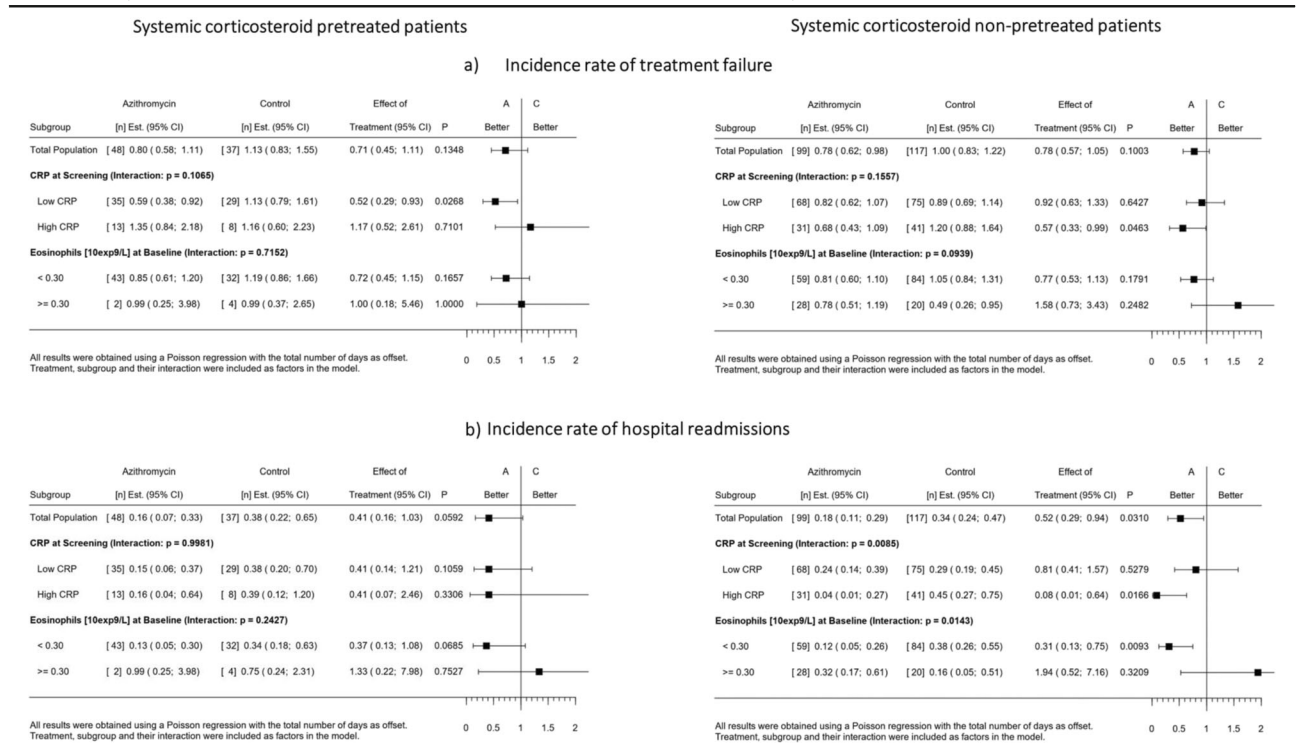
Systemic corticosteroid pretreated patients

Systemic corticosteroid non-pretreated patients

a) Incidence rate of treatment failure

| Subgroup | Azithromycin [n] Est. (95% CI) | Control [n] Est. (95% CI) | Effect of Treatment (95% CI) | P |
|---|---|---|---|---|
| Total Population | [ 48] 0.80 ( 0.58; 1.11) | [ 37] 1.13 ( 0.83; 1.55) | 0.71 ( 0.45; 1.11) | 0.1348 |
| CRP at Screening (Interaction: p = 0.1065) | | | | |
| Low CRP | [ 35] 0.59 ( 0.38; 0.92) | [ 29] 1.13 ( 0.79; 1.61) | 0.52 ( 0.29; 0.93) | 0.0268 |
| High CRP | [ 13] 1.35 ( 0.84; 2.18) | [ 8] 1.16 ( 0.60; 2.23) | 1.17 ( 0.52; 2.61) | 0.7101 |
| Eosinophils [10exp9/L] at Baseline (Interaction: p = 0.7152) | | | | |
| < 0.30 | [ 43] 0.85 ( 0.61; 1.20) | [ 32] 1.19 ( 0.86; 1.66) | 0.72 ( 0.45; 1.15) | 0.1657 |
| >= 0.30 | [ 2] 0.99 ( 0.25; 3.98) | [ 4] 0.99 ( 0.37; 2.65) | 1.00 ( 0.18; 5.46) | 1.0000 |

A Better | C Better

0 0.5 1 1.5 2

All results were obtained using a Poisson regression with the total number of days as offset. Treatment, subgroup and their interaction were included as factors in the model.

| Subgroup | Azithromycin [n] Est. (95% CI) | Control [n] Est. (95% CI) | Effect of Treatment (95% CI) | P |
|---|---|---|---|---|
| Total Population | [ 99] 0.78 ( 0.62; 0.98) | [117] 1.00 ( 0.83; 1.22) | 0.78 ( 0.57; 1.05) | 0.1003 |
| CRP at Screening (Interaction: p = 0.1557) | | | | |
| Low CRP | [ 68] 0.82 ( 0.62; 1.07) | [ 75] 0.89 ( 0.69; 1.14) | 0.92 ( 0.63; 1.33) | 0.6427 |
| High CRP | [ 31] 0.68 ( 0.43; 1.09) | [ 41] 1.20 ( 0.88; 1.64) | 0.57 ( 0.33; 0.99) | 0.0463 |
| Eosinophils [10exp9/L] at Baseline (Interaction: p = 0.0939) | | | | |
| < 0.30 | [ 59] 0.81 ( 0.60; 1.10) | [ 84] 1.05 ( 0.84; 1.31) | 0.77 ( 0.53; 1.13) | 0.1791 |
| >= 0.30 | [ 28] 0.78 ( 0.51; 1.19) | [ 20] 0.49 ( 0.26; 0.95) | 1.58 ( 0.73; 3.43) | 0.2482 |

A Better | C Better

0 0.5 1 1.5 2

All results were obtained using a Poisson regression with the total number of days as offset. Treatment, subgroup and their interaction were included as factors in the model.

b) Incidence rate of hospital readmissions

| Subgroup | Azithromycin [n] Est. (95% CI) | Control [n] Est. (95% CI) | Effect of Treatment (95% CI) | P |
|---|---|---|---|---|
| Total Population | [ 48] 0.16 ( 0.07; 0.33) | [ 37] 0.38 ( 0.22; 0.65) | 0.41 ( 0.16; 1.03) | 0.0592 |
| CRP at Screening (Interaction: p = 0.9981) | | | | |
| Low CRP | [ 35] 0.15 ( 0.06; 0.37) | [ 29] 0.38 ( 0.20; 0.70) | 0.41 ( 0.14; 1.21) | 0.1059 |
| High CRP | [ 13] 0.16 ( 0.04; 0.64) | [ 8] 0.39 ( 0.12; 1.20) | 0.41 ( 0.07; 2.46) | 0.3306 |
| Eosinophils [10exp9/L] at Baseline (Interaction: p = 0.2427) | | | | |
| < 0.30 | [ 43] 0.13 ( 0.05; 0.30) | [ 32] 0.34 ( 0.18; 0.63) | 0.37 ( 0.13; 1.08) | 0.0685 |
| >= 0.30 | [ 2] 0.99 ( 0.25; 3.98) | [ 4] 0.75 ( 0.24; 2.31) | 1.33 ( 0.22; 7.98) | 0.7527 |

A Better | C Better

0 0.5 1 1.5 2

All results were obtained using a Poisson regression with the total number of days as offset. Treatment, subgroup and their interaction were included as factors in the model.

| Subgroup | Azithromycin [n] Est. (95% CI) | Control [n] Est. (95% CI) | Effect of Treatment (95% CI) | P |
|---|---|---|---|---|
| Total Population | [ 99] 0.18 ( 0.11; 0.29) | [117] 0.34 ( 0.24; 0.47) | 0.52 ( 0.29; 0.94) | 0.0310 |
| CRP at Screening (Interaction: p = 0.0085) | | | | |
| Low CRP | [ 68] 0.24 ( 0.14; 0.39) | [ 75] 0.29 ( 0.19; 0.45) | 0.81 ( 0.41; 1.57) | 0.5279 |
| High CRP | [ 31] 0.04 ( 0.01; 0.27) | [ 41] 0.45 ( 0.27; 0.75) | 0.08 ( 0.01; 0.64) | 0.0166 |
| Eosinophils [10exp9/L] at Baseline (Interaction: p = 0.0143) | | | | |
| < 0.30 | [ 59] 0.12 ( 0.05; 0.26) | [ 84] 0.38 ( 0.26; 0.55) | 0.31 ( 0.13; 0.75) | 0.0093 |
| >= 0.30 | [ 28] 0.32 ( 0.17; 0.61) | [ 20] 0.16 ( 0.05; 0.51) | 1.94 ( 0.52; 7.16) | 0.3209 |

A Better | C Better

0 0.5 1 1.5 2

All results were obtained using a Poisson regression with the total number of days as offset. Treatment, subgroup and their interaction were included as factors in the model.